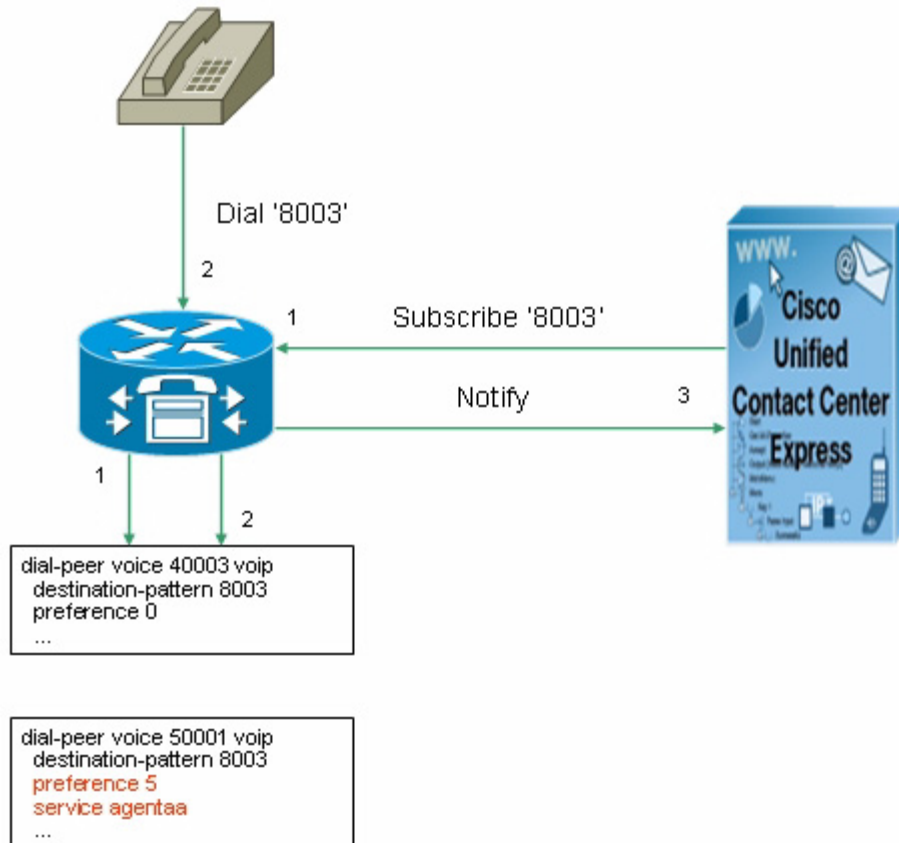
Dial '8003'

2

1

Subscribe '8003'

Notify

3

WWW.

Cisco Unified Contact Center Express

1

2

dial-peer voice 40003 voip
destination-pattern 8003
preference 0
...

dial-peer voice 50001 voip
destination-pattern 8003
preference 5
service agentaa
...